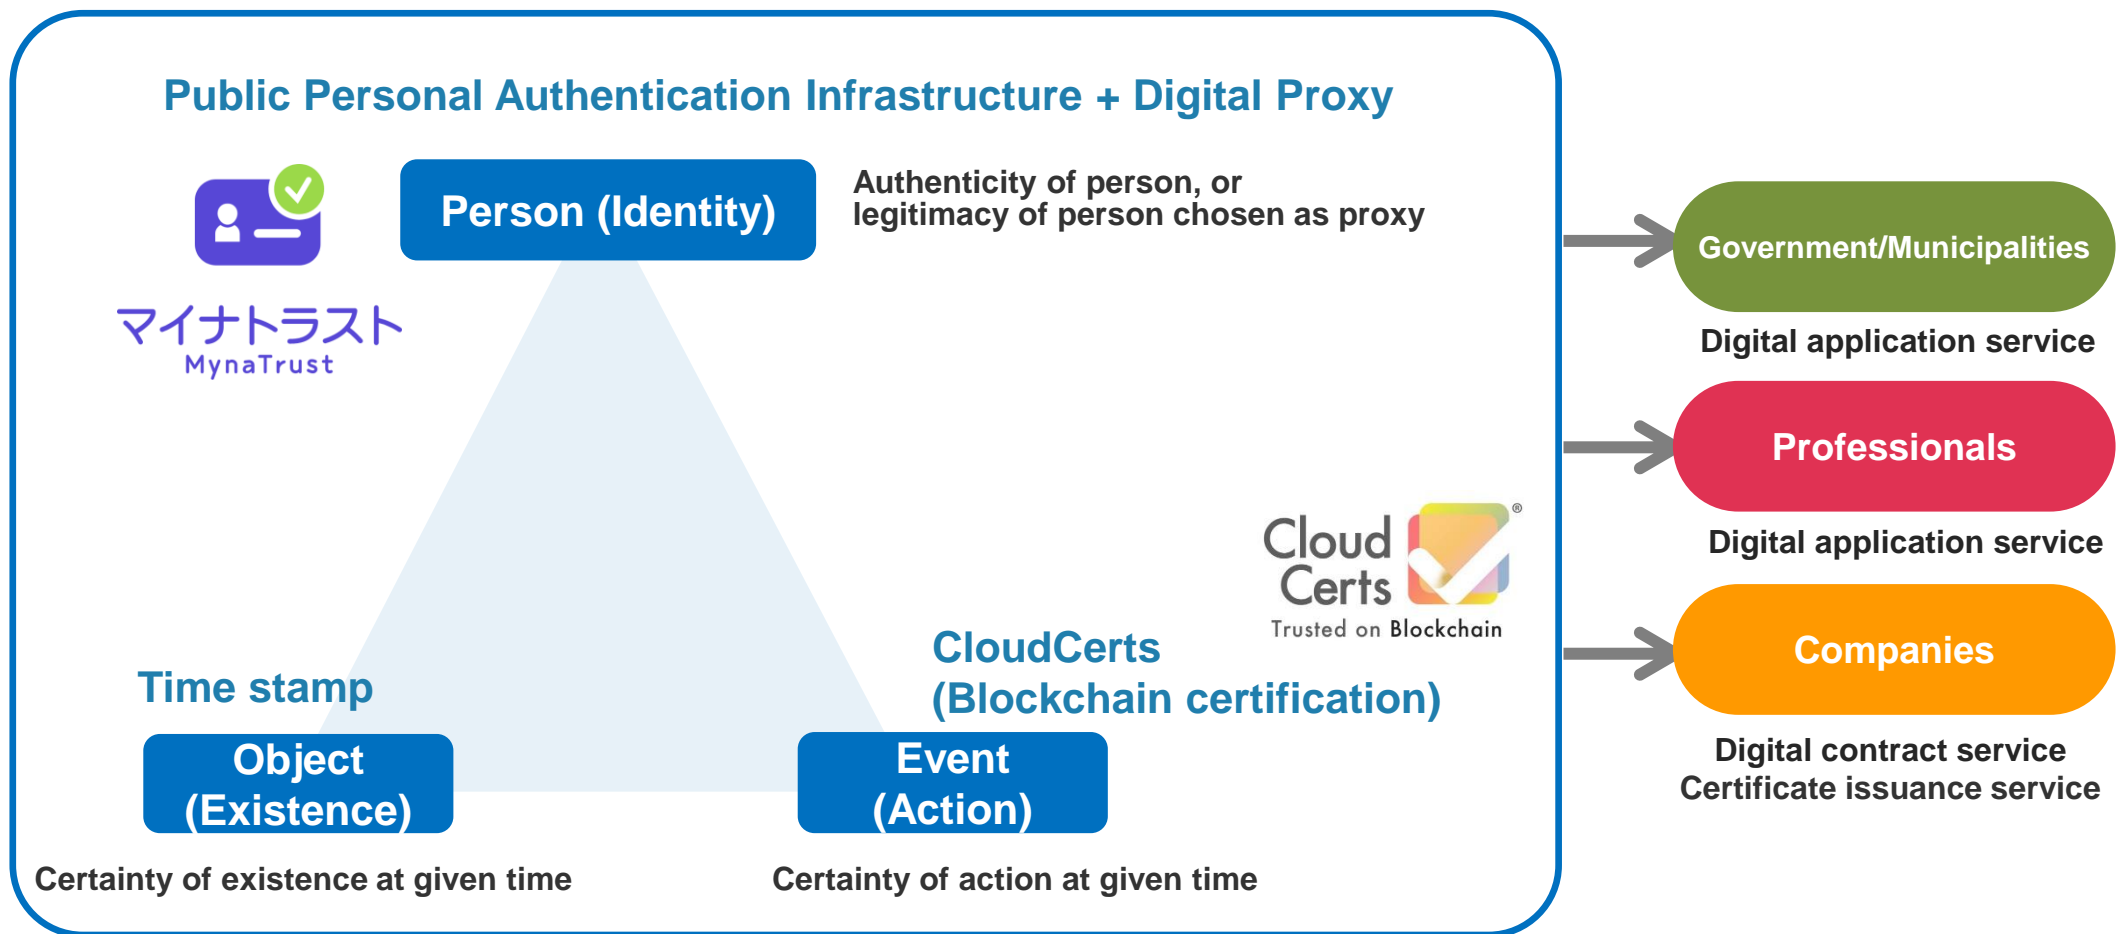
Public Personal Authentication Infrastructure + Digital Proxy

Person (Identity)

Authenticity of person, or legitimacy of person chosen as proxy

マイナトラスト
MynaTrust

Cloud Certs®
Trusted on Blockchain

CloudCerts
(Blockchain certification)

Time stamp

Object
(Existence)

Event
(Action)

Certainty of existence at given time

Certainty of action at given time

Government/Municipalities

Digital application service

Professionals

Digital application service

Companies

Digital contract service
Certificate issuance service